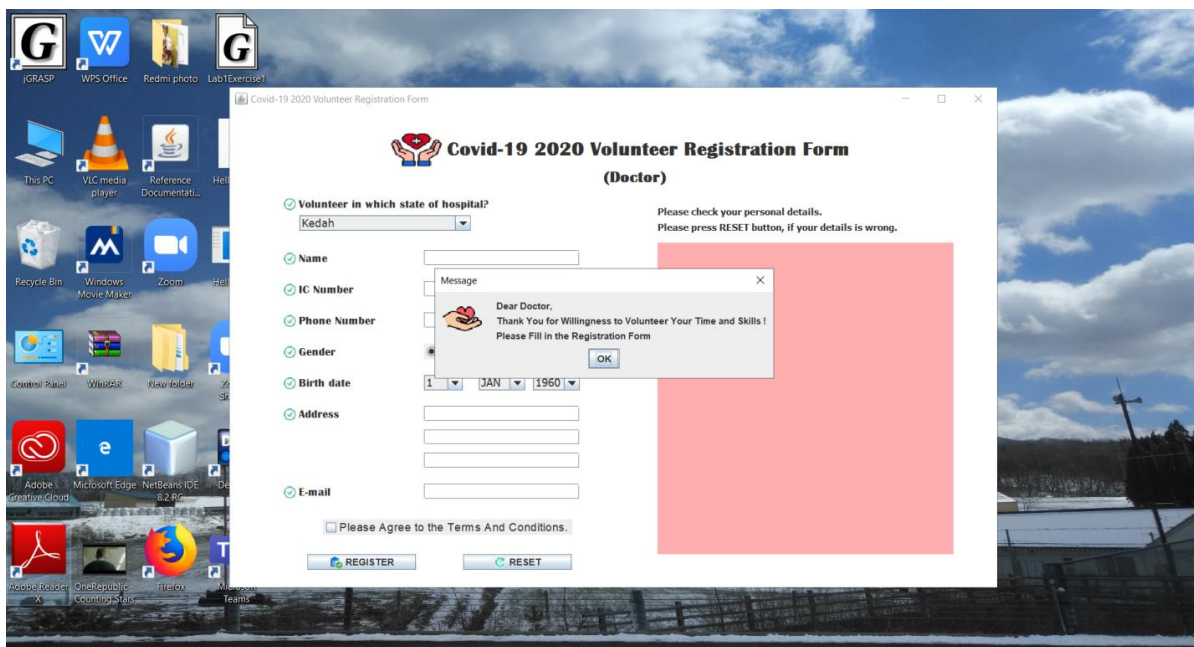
jGRASP
WPS Office
Redmi photo
Lab1Exercise1
This PC
VLC media player
Reference Documentati...
Hel
Recycle Bin
Windows Movie Maker
Zoom
Hel
Control Panel
WinRAR
New folder
Ze
SR
Adobe Creative Cloud
Microsoft Edge
NetBeans IDE 8.2 RC
De
Adobe Reader X
OneRepublic - Counting Stars
Firefox
Microsoft Teams

Covid-19 2020 Volunteer Registration Form

Covid-19 2020 Volunteer Registration Form
(Doctor)

Volunteer in which state of hospital?
Kedah

Please check your personal details.
Please press RESET button, if your details is wrong.

Name
IC Number
Phone Number
Gender
Birth date
1
JAN
1960
Address
E-mail

Please Agree to the Terms And Conditions.

REGISTER
RESET

Message
Dear Doctor,
Thank You for Willingness to Volunteer Your Time and Skills !
Please Fill in the Registration Form
OK